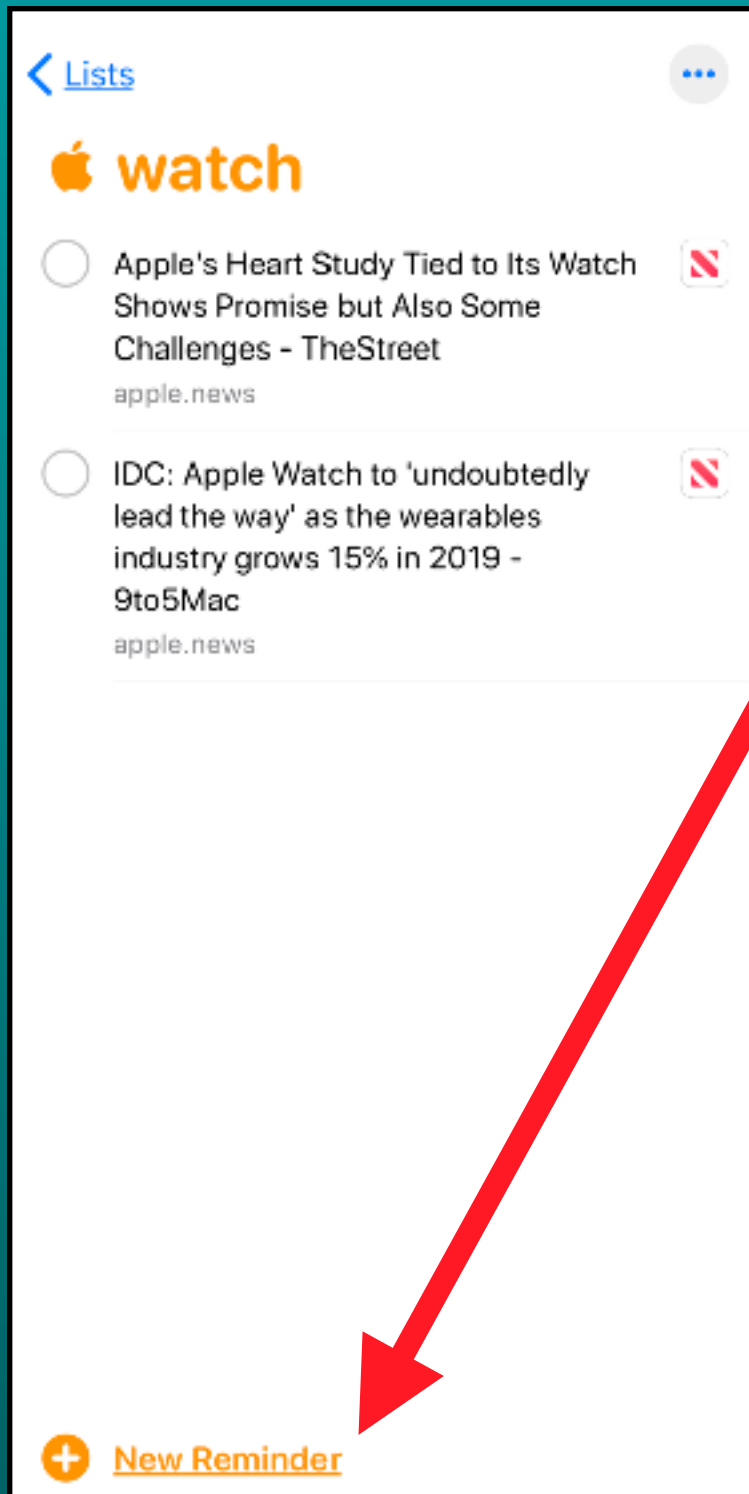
Lists

watch

Apple's Heart Study Tied to Its Watch Shows Promise but Also Some Challenges - TheStreet
apple.news

IDC: Apple Watch to 'undoubtedly lead the way' as the wearables industry grows 15% in 2019 - 9to5Mac
apple.news

New Reminder